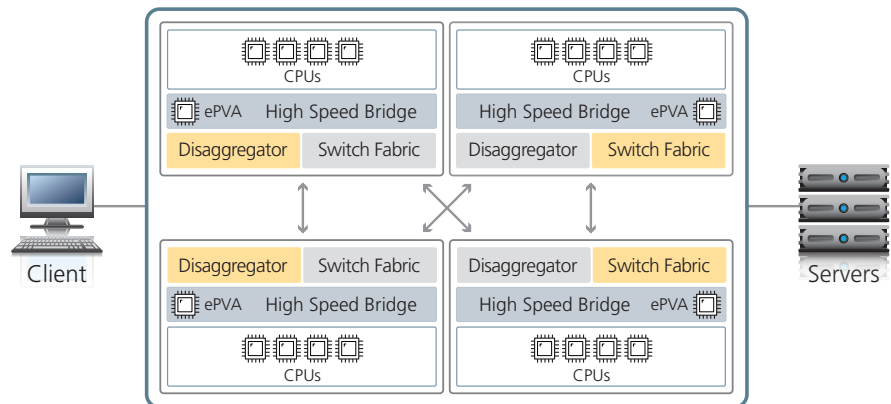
Client

CPUs

ePVA High Speed Bridge

Disaggregator Switch Fabric

CPUs

High Speed Bridge ePVA

Disaggregator Switch Fabric

Disaggregator Switch Fabric

ePVA High Speed Bridge

CPUs

Disaggregator Switch Fabric

High Speed Bridge ePVA

CPUs

Servers